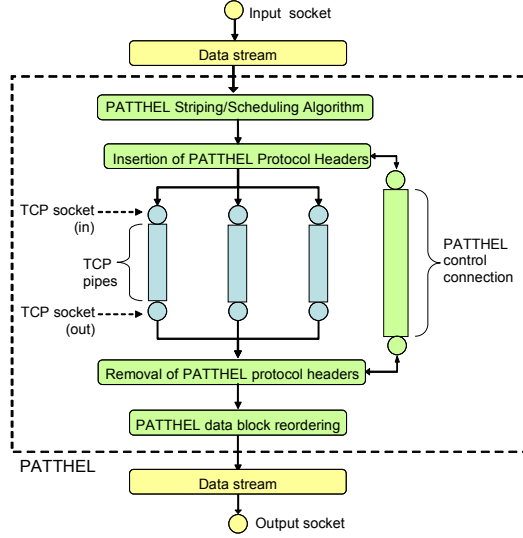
Input socket

Data stream

PATTHEL Striping/Scheduling Algorithm

Insertion of PATTHEL Protocol Headers

TCP socket (in)

TCP pipes

TCP socket (out)

PATTHEL control connection

Removal of PATTHEL protocol headers

PATTHEL data block reordering

PATTHEL

Data stream

Output socket